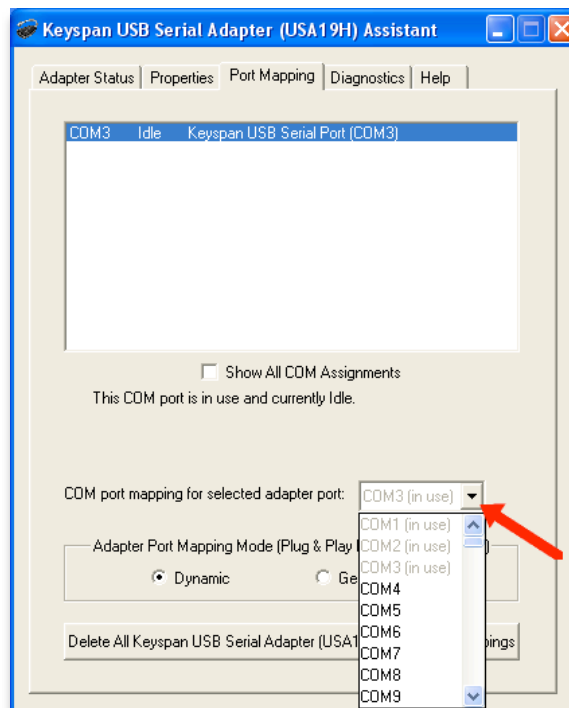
Keyspan USB Serial Adapter (USA19H) Assistant

Adapter Status | Properties | Port Mapping | Diagnostics | Help

COM3 Idle Keyspan USB Serial Port (COM3)

Show All COM Assignments

This COM port is in use and currently Idle.

COM port mapping for selected adapter port: COM3 (in use)

Adapter Port Mapping Mode (Plug & Play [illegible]

Dynamic

Ge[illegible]

Delete All Keyspan USB Serial Adapter (USA1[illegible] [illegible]pings

COM1 (in use)
COM2 (in use)
COM3 (in use)
COM4
COM5
COM6
COM7
COM8
COM9